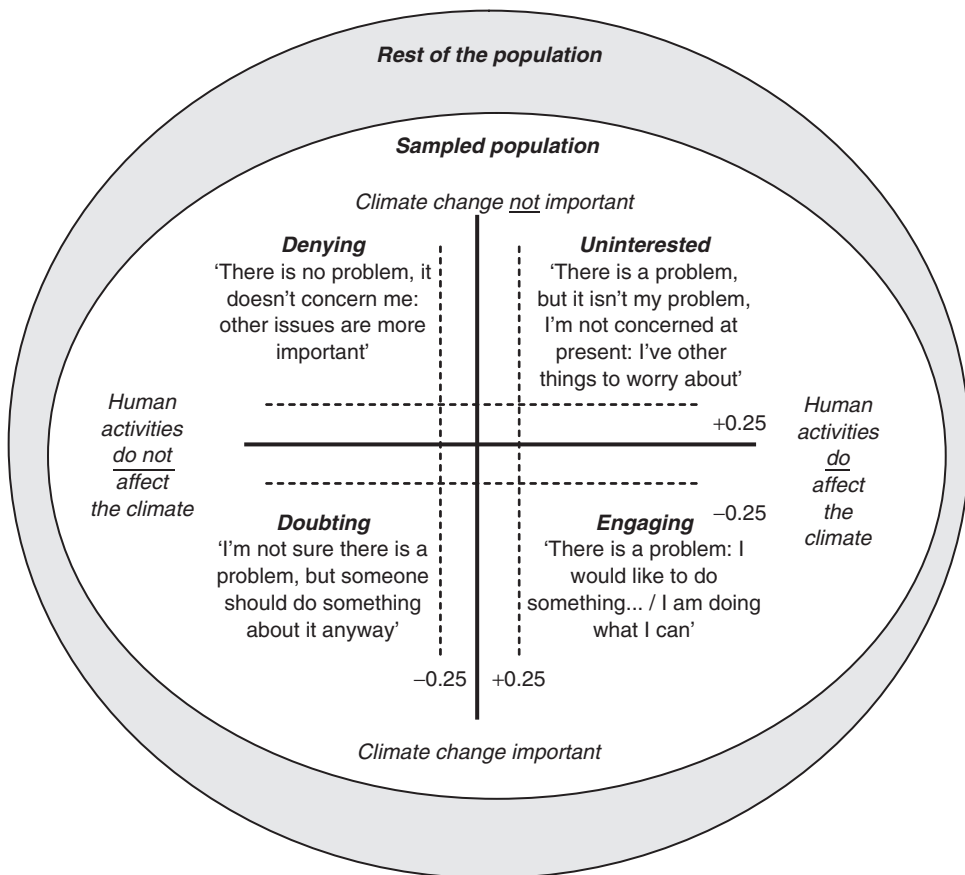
Rest of the population

Sampled population

Climate change not important

Denying
'There is no problem, it doesn't concern me: other issues are more important'

Uninterested
'There is a problem, but it isn't my problem, I'm not concerned at present: I've other things to worry about'

Human activities do not affect the climate

+0.25

Human activities do affect the climate

−0.25

Doubting
'I'm not sure there is a problem, but someone should do something about it anyway'

Engaging
'There is a problem: I would like to do something... / I am doing what I can'

−0.25

+0.25

Climate change important